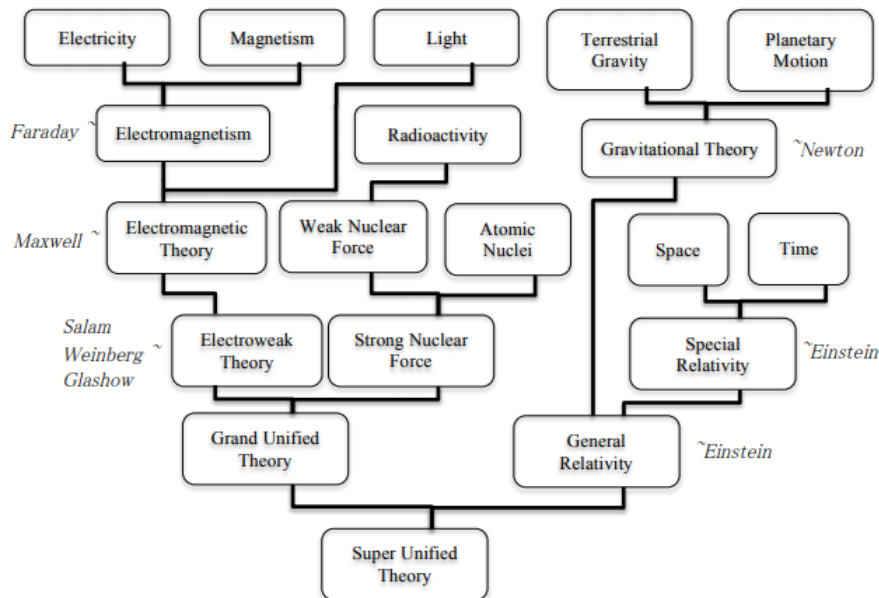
Electricity

Magnetism

Light

Terrestrial Gravity

Planetary Motion

Faraday ~

Electromagnetism

Radioactivity

Gravitational Theory

~Newton

Maxwell ~

Electromagnetic Theory

Weak Nuclear Force

Atomic Nuclei

Space

Time

Salam Weinberg ~ Glashow

Electroweak Theory

Strong Nuclear Force

Special Relativity

~Einstein

Grand Unified Theory

General Relativity

~Einstein

Super Unified Theory